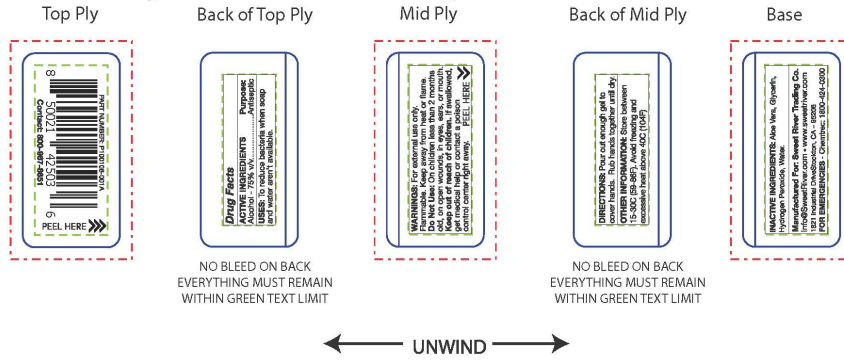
Top Ply

PART NUMBER P10018-001A
Contact: 800-987-8661
8 50021 42503 6
PEEL HERE

Back of Top Ply

Drug Facts
ACTIVE INGREDIENTS Purpose:
Alcohol - 70% v/v. Antiseptic
USES: To reduce bacteria when soap and water aren't available.

NO BLEED ON BACK
EVERYTHING MUST REMAIN WITHIN GREEN TEXT LIMIT

Mid Ply

WARNINGS: For external use only. Flammable. Keep away from heat or flame. Do Not Use: On children less than 2 months old, on open wounds, in eyes, ears, or mouth. Keep out of reach of children. If swallowed, get medical help or contact a poison control center right away.
PEEL HERE

Back of Mid Ply

DIRECTIONS: Pour out enough gel to cover hands. Rub hands together until dry.
OTHER INFORMATION: Store between 15-30C (59-86F). Avoid freezing and excessive heat above 40C (104F).

NO BLEED ON BACK
EVERYTHING MUST REMAIN WITHIN GREEN TEXT LIMIT

Base

INACTIVE INGREDIENTS: Aloe Vera, Glycerin, Hydrogen Peroxide, Water.
Manufactured For: Sweet River Trading Co.
Info@SweetRiver.com • www.sweetriver.com
101 Industrial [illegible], CA - 95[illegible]
FOR EMERGENCIES - Chemtrec: 1800-424-9300

UNWIND